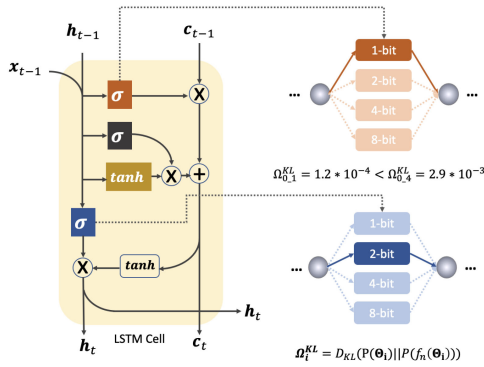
$h_{t-1}$ $c_{t-1}$

$x_{t-1}$

$\sigma$

X

$\sigma$

$tanh$ X +

$\sigma$

X $tanh$

$h_t$

$h_t$ LSTM Cell $c_t$

...

1-bit
2-bit
4-bit
8-bit

...

$\Omega_{0\_1}^{KL} = 1.2 * 10^{-4} < \Omega_{0\_4}^{KL} = 2.9 * 10^{-3}$

...

1-bit
2-bit
4-bit
8-bit

...

$\Omega_t^{KL} = D_{KL}(\mathrm{P}(\mathbf{\Theta_i})||P(f_n(\mathbf{\Theta_i})))$